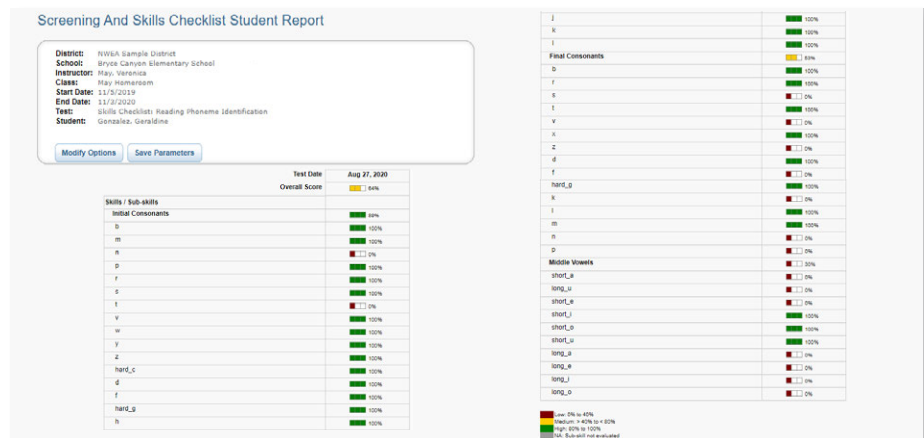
Screening And Skills Checklist Student Report

District: NWEA Sample District
School: Bryce Canyon Elementary School
Instructor: May, Veronica
Class: May Homeroom
Start Date: 11/5/2019
End Date: 11/3/2020
Test: Skills Checklist: Reading Phoneme Identification
Student: Gonzalez, Geraldine

Modify Options | Save Parameters

| | Test Date | Aug 27, 2020 |
|---|---|---|
| | Overall Score | 64% |
| Skills / Sub-skills | | |
| Initial Consonants | | 89% |
| b | | 100% |
| m | | 100% |
| n | | 0% |
| p | | 100% |
| r | | 100% |
| s | | 100% |
| t | | 0% |
| v | | 100% |
| w | | 100% |
| y | | 100% |
| z | | 100% |
| hard_c | | 100% |
| d | | 100% |
| f | | 100% |
| hard_g | | 100% |
| h | | 100% |

| | |
|---|---|
| j | 100% |
| k | 100% |
| l | 100% |
| Final Consonants | 63% |
| b | 100% |
| r | 100% |
| s | 0% |
| t | 100% |
| v | 0% |
| x | 100% |
| z | 0% |
| d | 100% |
| f | 0% |
| hard_g | 100% |
| k | 0% |
| l | 100% |
| m | 100% |
| n | 0% |
| p | 0% |
| Middle Vowels | 20% |
| short_a | 0% |
| long_u | 0% |
| short_e | 0% |
| short_i | 100% |
| short_o | 0% |
| short_u | 100% |
| long_a | 0% |
| long_e | 0% |
| long_i | 0% |
| long_o | 0% |

Low: 0% to 40%
Medium: > 40% to < 80%
High: 80% to 100%
NA: Sub-skill not evaluated